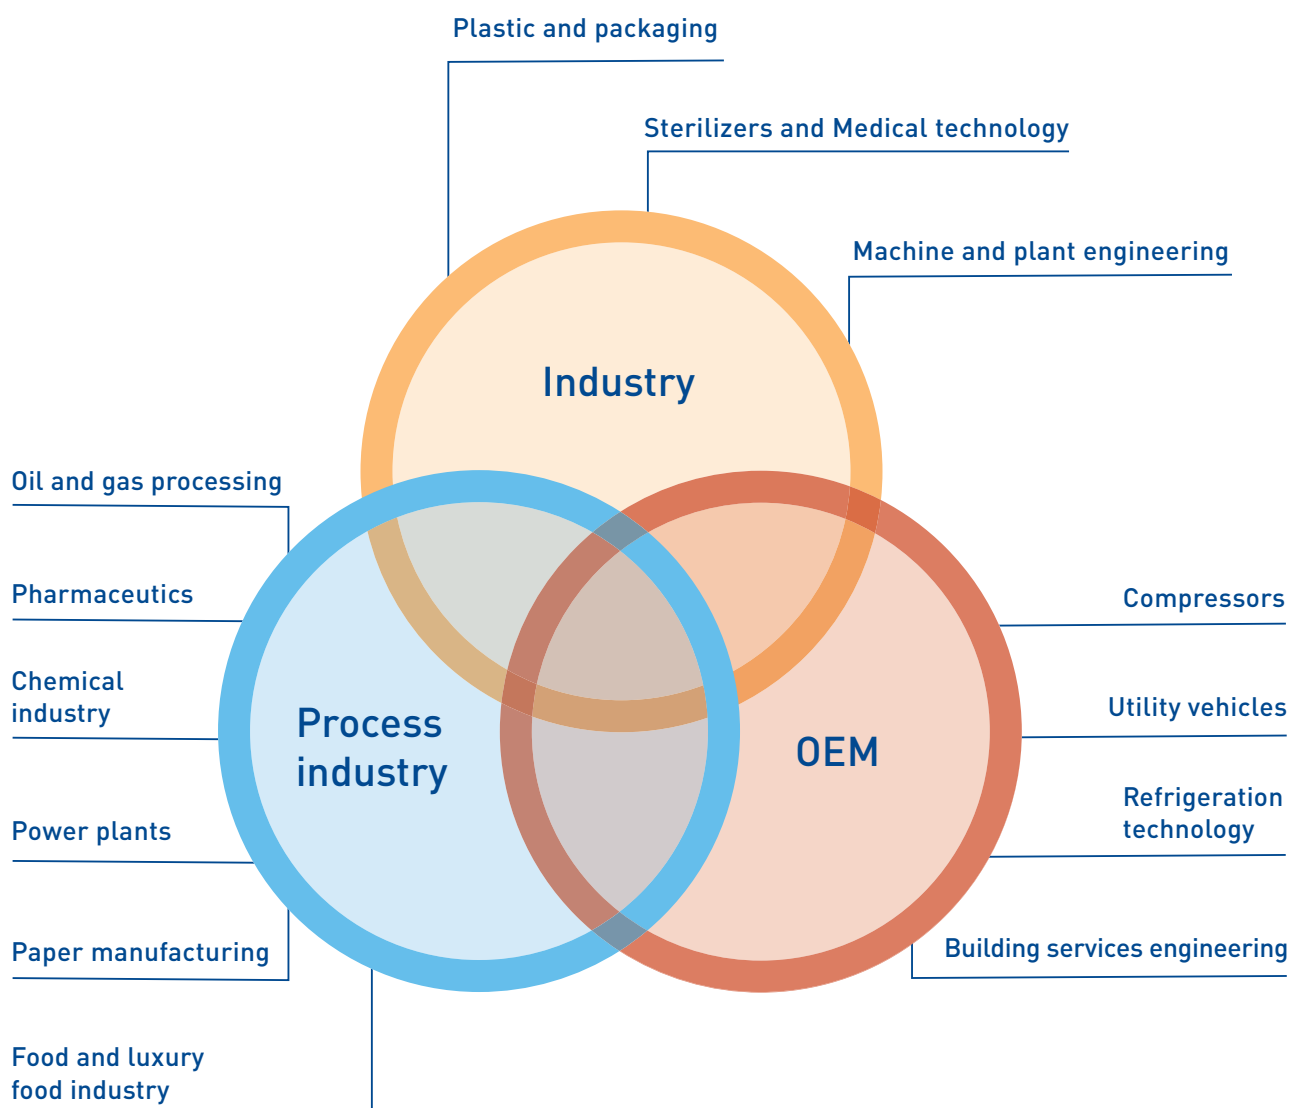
Plastic and packaging

Sterilizers and Medical technology

Machine and plant engineering

Industry

Oil and gas processing

Pharmaceutics

Chemical industry

Process industry

OEM

Compressors

Utility vehicles

Refrigeration technology

Power plants

Paper manufacturing

Building services engineering

Food and luxury food industry